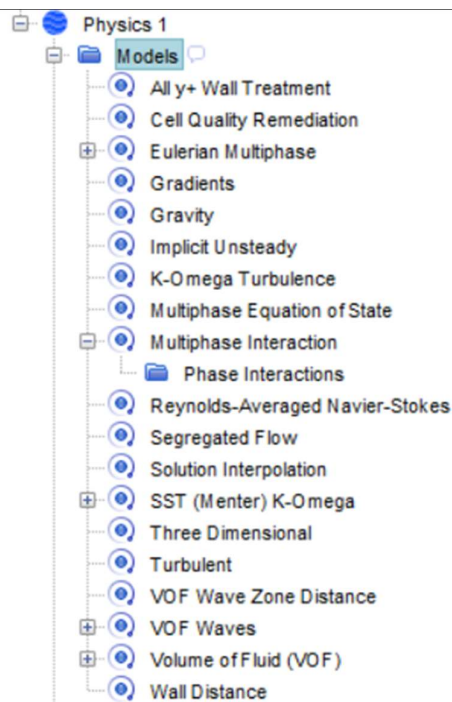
Physics 1
Models
All y+ Wall Treatment
Cell Quality Remediation
Eulerian Multiphase
Gradients
Gravity
Implicit Unsteady
K-Omega Turbulence
Multiphase Equation of State
Multiphase Interaction
Phase Interactions
Reynolds-Averaged Navier-Stokes
Segregated Flow
Solution Interpolation
SST (Menter) K-Omega
Three Dimensional
Turbulent
VOF Wave Zone Distance
VOF Waves
Volume of Fluid (VOF)
Wall Distance